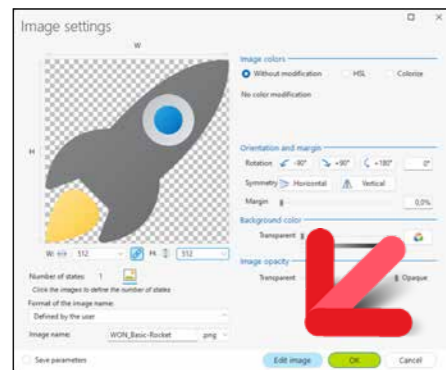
Image settings

W

H

Image colors
Without modification
HSL
Colorize
No color modification

Orientation and margin
Rotation
-90°
+90°
+180°
0°
Symmetry
Horizontal
Vertical
Margin
0,0%

Background color
Transparent

Image opacity
Transparent
Opaque

W: 512
H: 512

Number of states: 1
Click the images to define the number of states

Format of the image name:
Defined by the user

Image name: WDN_Basic-Rocket .png

Save parameters

Edit image
OK
Cancel